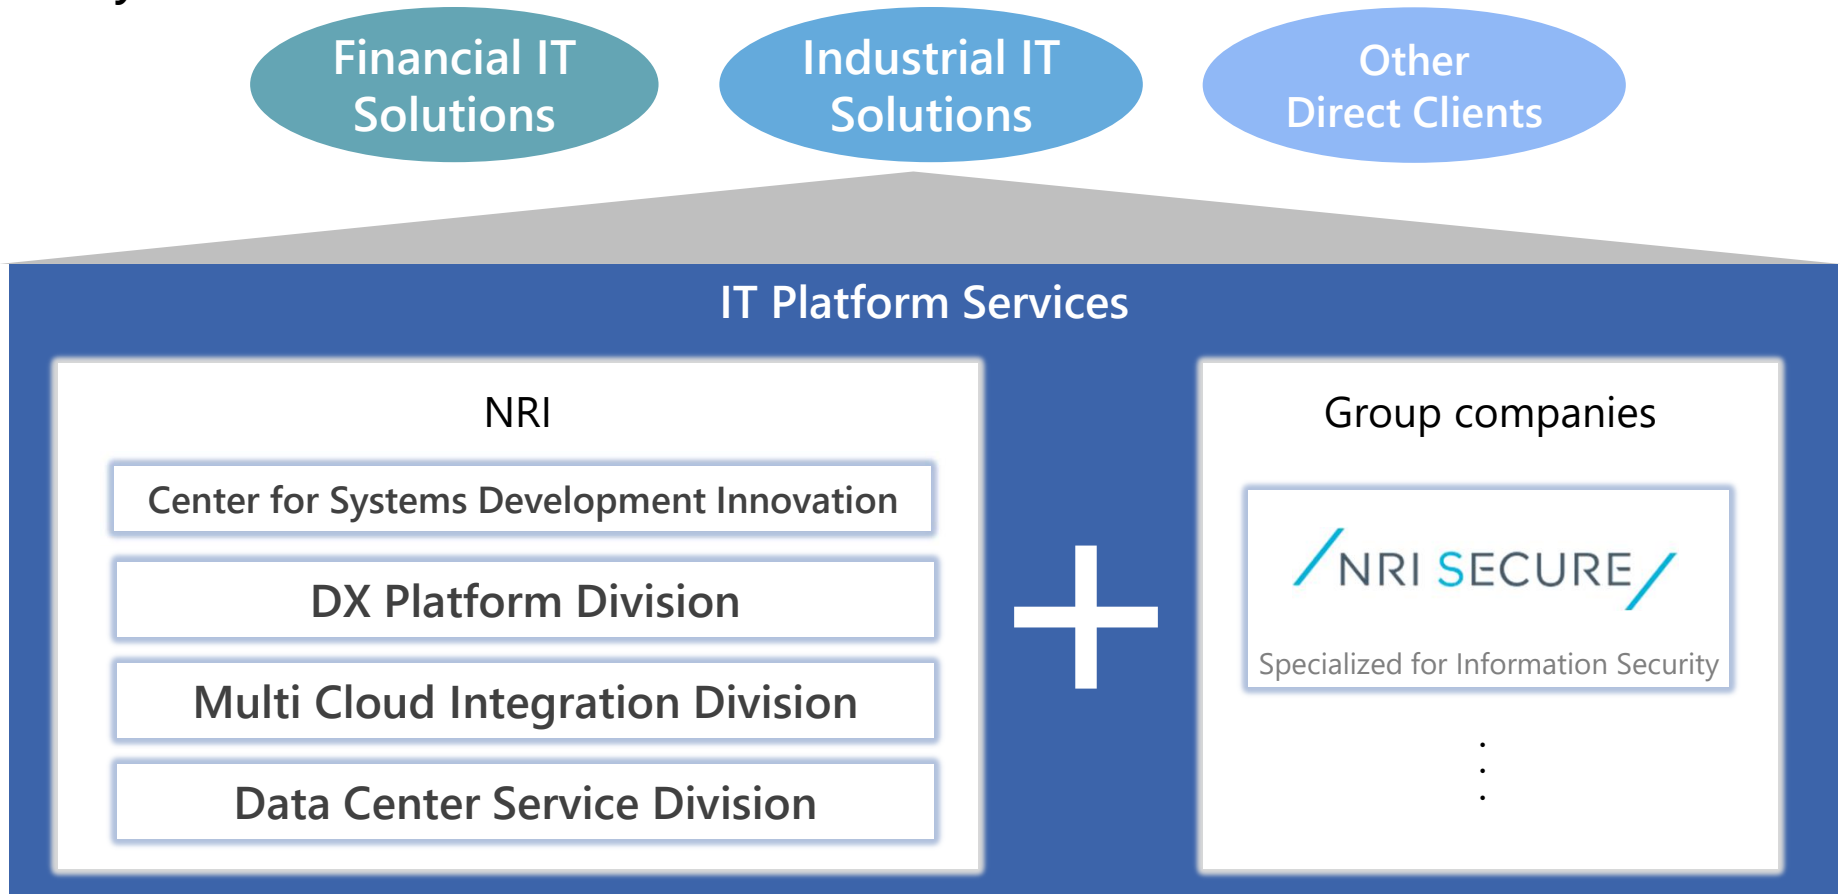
Financial IT Solutions

Industrial IT Solutions

Other Direct Clients

IT Platform Services

NRI

Center for Systems Development Innovation

DX Platform Division

Multi Cloud Integration Division

Data Center Service Division

Group companies

NRI SECURE

Specialized for Information Security